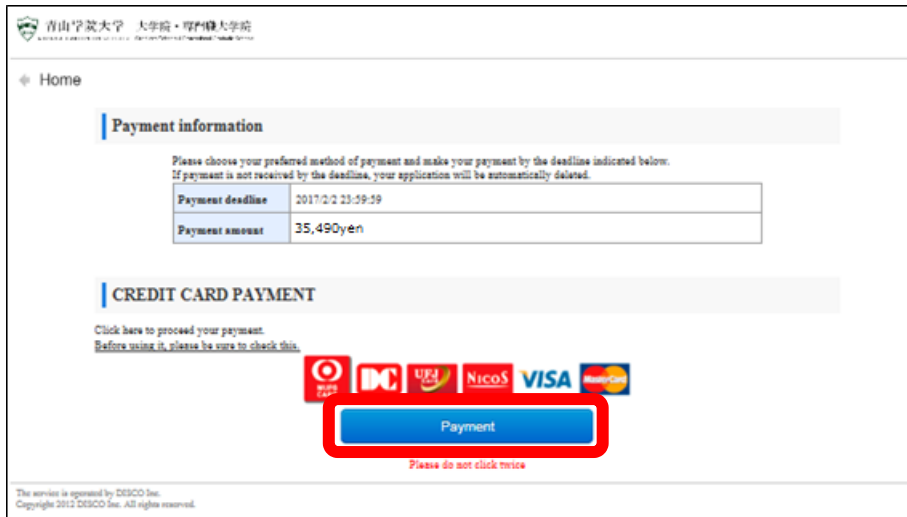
青山学院大学 大学院・専門職大学院

Home

Payment information

Please choose your preferred method of payment and make your payment by the deadline indicated below.
If payment is not received by the deadline, your application will be automatically deleted.

| Payment deadline | 2017/2/2 23:59:59 |
|---|---|
| Payment amount | 35,490yen |

CREDIT CARD PAYMENT

Click here to proceed your payment.
Before using it, please be sure to check this.

DC UFJ NICOS VISA MasterCard

Payment

Please do not click twice

The service is operated by DISCO Inc.
Copyright 2012 DISCO Inc. All rights reserved.